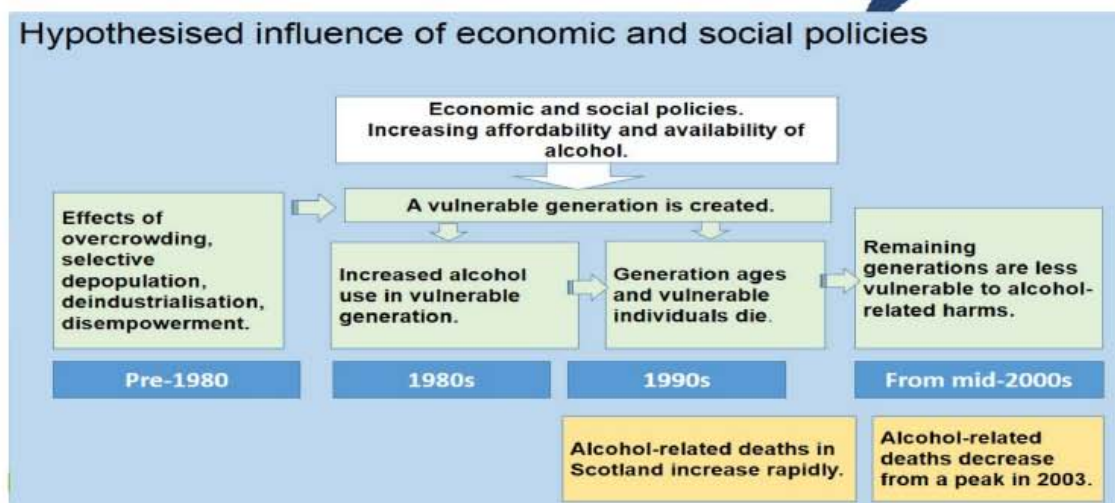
Hypothesised influence of economic and social policies

Economic and social policies. Increasing affordability and availability of alcohol.

A vulnerable generation is created.

Effects of overcrowding, selective depopulation, deindustrialisation, disempowerment.

Increased alcohol use in vulnerable generation.

Generation ages and vulnerable individuals die.

Remaining generations are less vulnerable to alcohol-related harms.

Pre-1980

1980s

1990s

From mid-2000s

Alcohol-related deaths in Scotland increase rapidly.

Alcohol-related deaths decrease from a peak in 2003.